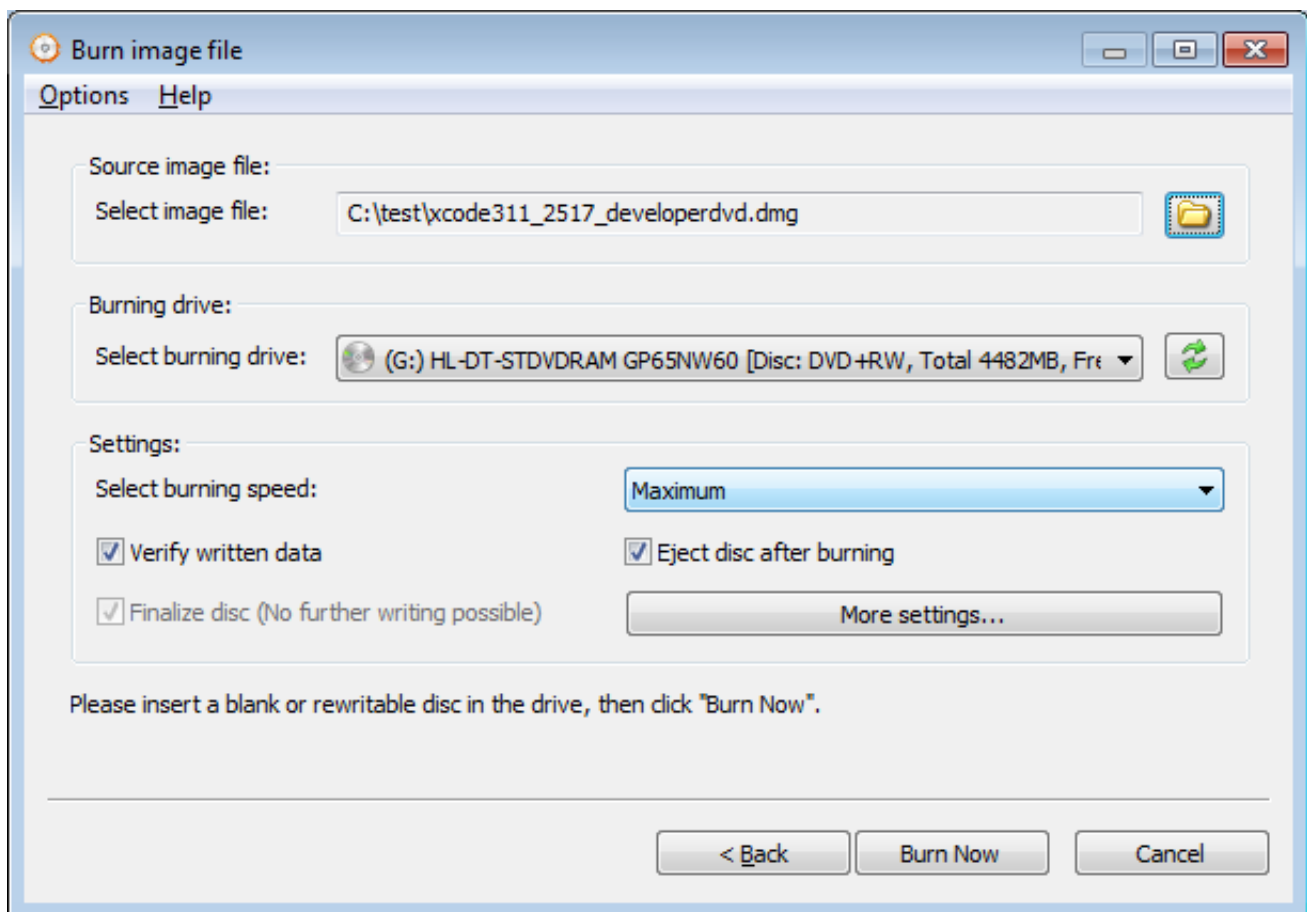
Burn image file

Options Help

Source image file:

Select image file: C:\test\xcode311_2517_developerdvd.dmg

Burning drive:

Select burning drive: (G:) HL-DT-STDVDRAM GP65NW60 [Disc: DVD+RW, Total 4482MB, Fre

Settings:

Select burning speed: Maximum

Verify written data

Eject disc after burning

Finalize disc (No further writing possible)

More settings...

Please insert a blank or rewritable disc in the drive, then click "Burn Now".

< Back

Burn Now

Cancel